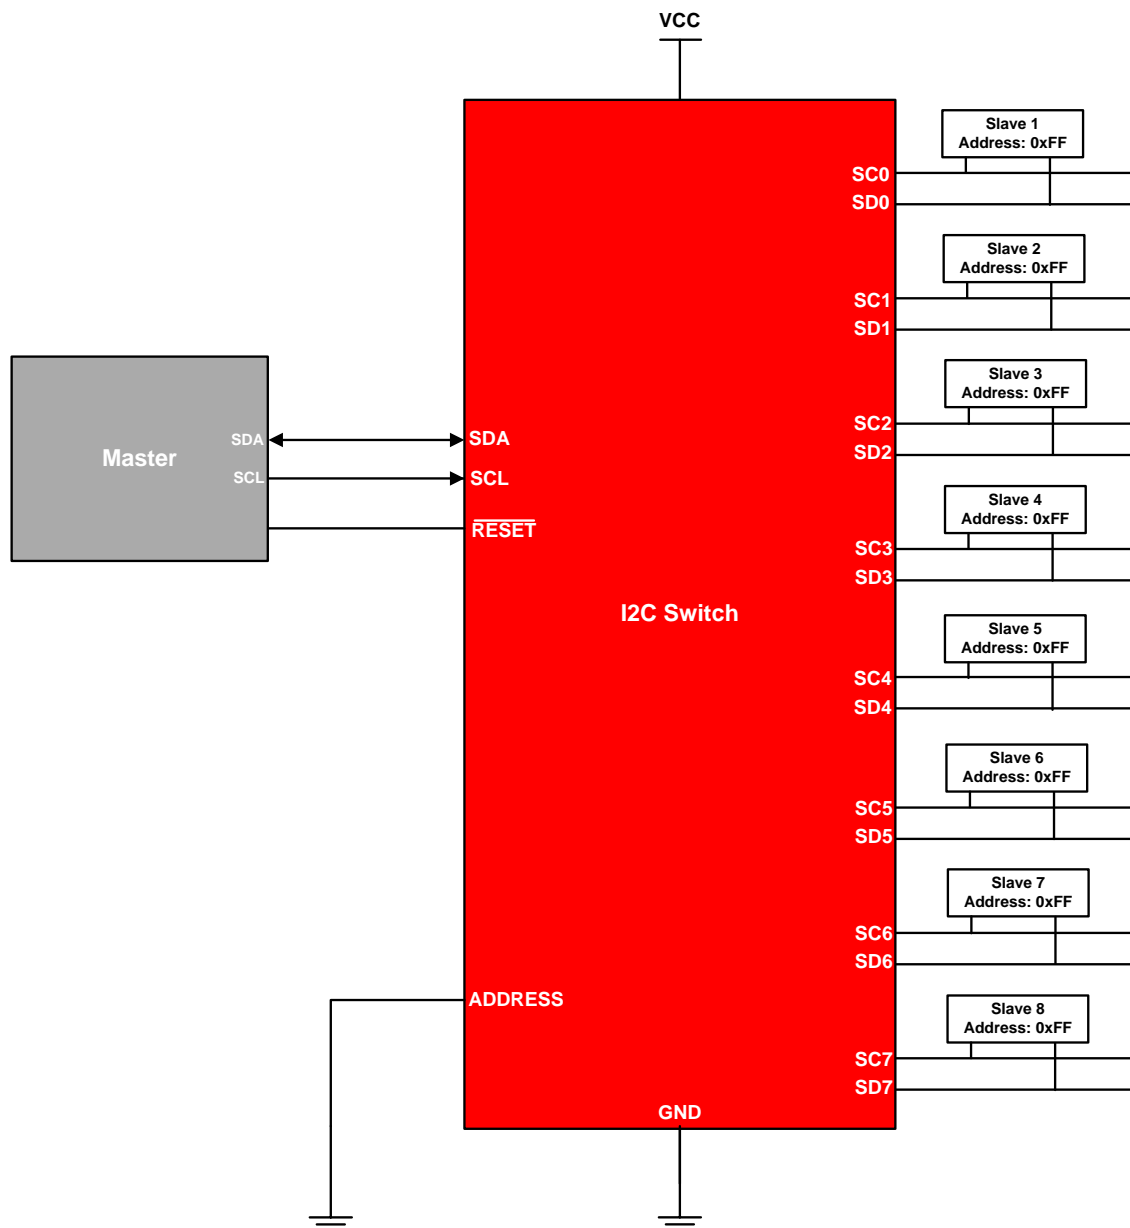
VCC

Master
SDA
SCL

SDA
SCL
$\overline{RESET}$

I2C Switch

ADDRESS

GND

Slave 1
Address: 0xFF
SC0
SD0

Slave 2
Address: 0xFF
SC1
SD1

Slave 3
Address: 0xFF
SC2
SD2

Slave 4
Address: 0xFF
SC3
SD3

Slave 5
Address: 0xFF
SC4
SD4

Slave 6
Address: 0xFF
SC5
SD5

Slave 7
Address: 0xFF
SC6
SD6

Slave 8
Address: 0xFF
SC7
SD7